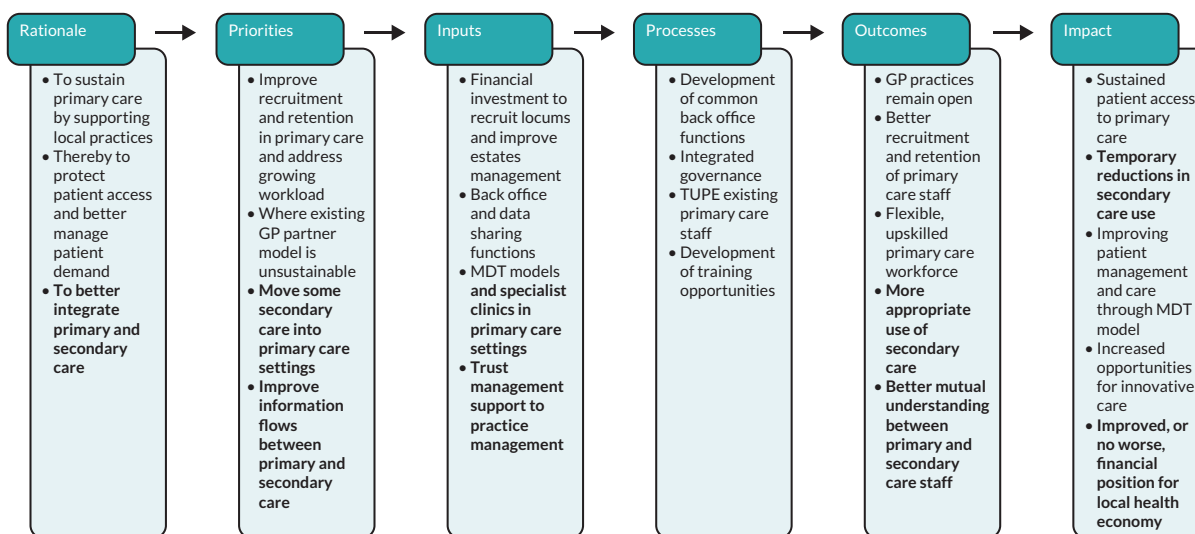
Rationale

• To sustain primary care by supporting local practices
• Thereby to protect patient access and better manage patient demand
• **To better integrate primary and secondary care**

Priorities

• Improve recruitment and retention in primary care and address growing workload
• Where existing GP partner model is unsustainable
• **Move some secondary care into primary care settings**
• **Improve information flows between primary and secondary care**

Inputs

• Financial investment to recruit locums and improve estates management
• Back office and data sharing functions
• MDT models **and specialist clinics in primary care settings**
• **Trust management support to practice management**

Processes

• Development of common back office functions
• Integrated governance
• TUPE existing primary care staff
• Development of training opportunities

Outcomes

• GP practices remain open
• Better recruitment and retention of primary care staff
• Flexible, upskilled primary care workforce
• **More appropriate use of secondary care**
• **Better mutual understanding between primary and secondary care staff**

Impact

• Sustained patient access to primary care
• **Temporary reductions in secondary care use**
• Improving patient management and care through MDT model
• Increased opportunities for innovative care
• **Improved, or no worse, financial position for local health economy**